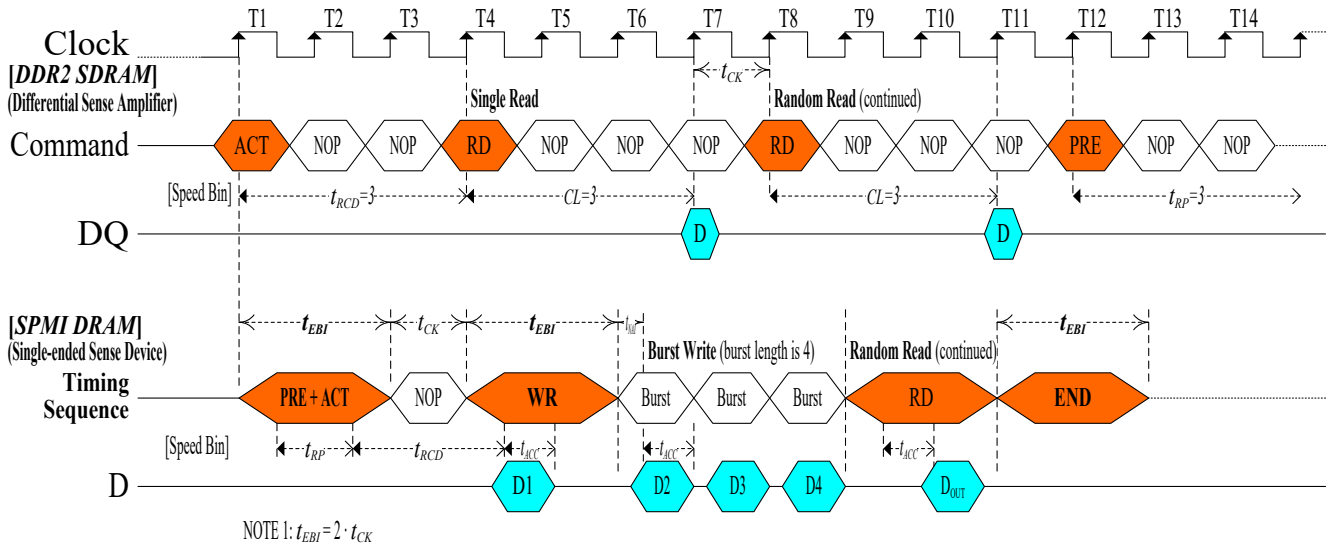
T1 T2 T3 T4 T5 T6 T7 T8 T9 T10 T11 T12 T13 T14

Clock

$t_{CK}$

[DDR2 SDRAM]
(Differential Sense Amplifier)

Single Read

Random Read (continued)

Command

ACT NOP NOP RD NOP NOP NOP RD NOP NOP NOP PRE NOP NOP

[Speed Bin]

$t_{RCD}=3$

$CL=3$

$CL=3$

$t_{RP}=3$

DQ

D

D

[SPMI DRAM]
(Single-ended Sense Device)

$t_{EBI}$

$t_{CK}$

$t_{EBI}$

$t_{AH}$

$t_{EBI}$

Burst Write (burst length is 4)

Random Read (continued)

Timing Sequence

PRE + ACT NOP WR Burst Burst Burst RD END

[Speed Bin]

$t_{RP}$

$t_{RCD}$

$t_{ACC}$

$t_{ACC}$

$t_{ACC}$

D

D1 D2 D3 D4 $D_{OUT}$

NOTE 1: $t_{EBI} = 2 \cdot t_{CK}$